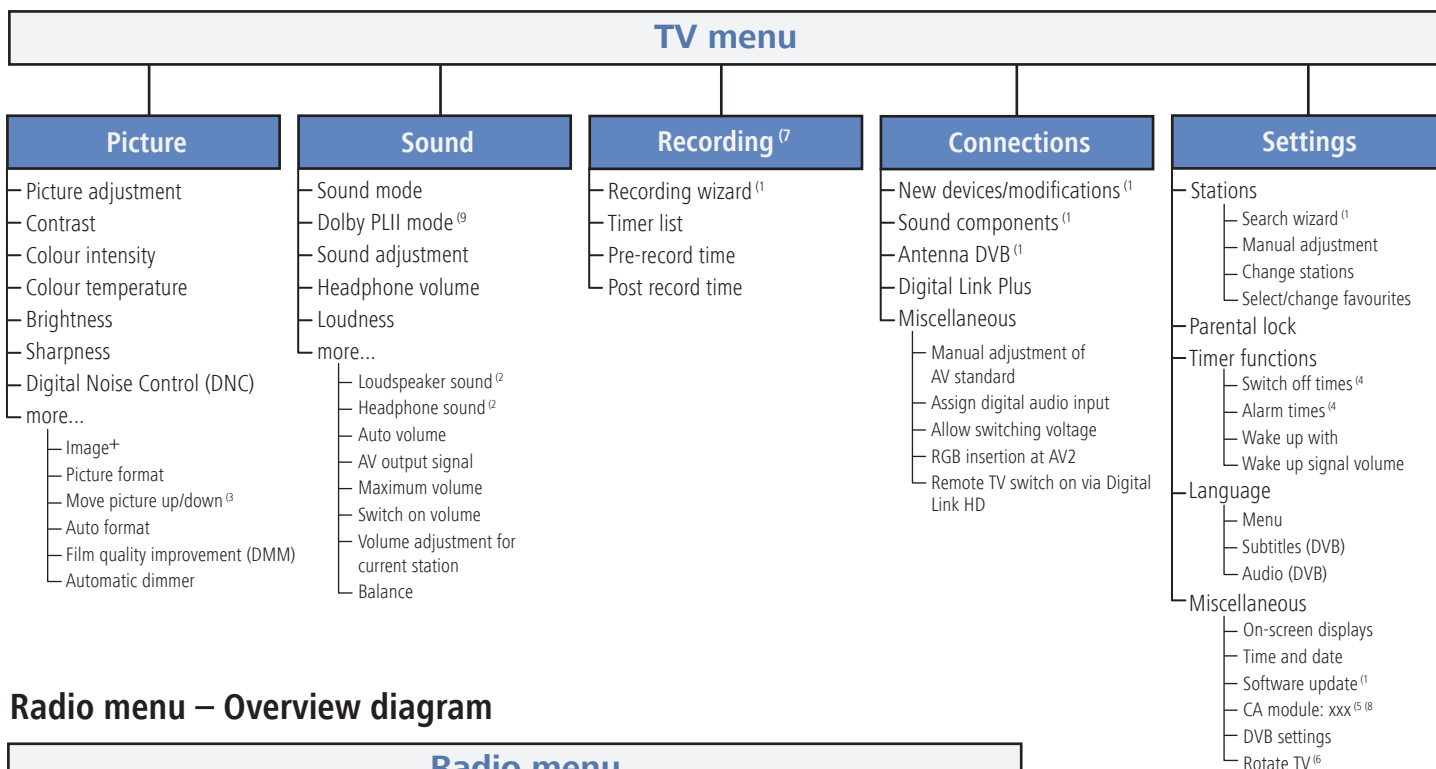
TV menu

Picture
Picture adjustment
Contrast
Colour intensity
Colour temperature
Brightness
Sharpness
Digital Noise Control (DNC)
more...
Image+
Picture format
Move picture up/down $^{(3}$
Auto format
Film quality improvement (DMM)
Automatic dimmer

Sound
Sound mode
Dolby PLII mode $^{(9}$
Sound adjustment
Headphone volume
Loudness
more...
Loudspeaker sound $^{(2}$
Headphone sound $^{(2}$
Auto volume
AV output signal
Maximum volume
Switch on volume
Volume adjustment for current station
Balance

Recording $^{(7}$
Recording wizard $^{(1}$
Timer list
Pre-record time
Post record time

Connections
New devices/modifications $^{(1}$
Sound components $^{(1}$
Antenna DVB $^{(1}$
Digital Link Plus
Miscellaneous
Manual adjustment of AV standard
Assign digital audio input
Allow switching voltage
RGB insertion at AV2
Remote TV switch on via Digital Link HD

Settings
Stations
Search wizard $^{(1}$
Manual adjustment
Change stations
Select/change favourites
Parental lock
Timer functions
Switch off times $^{(4}$
Alarm times $^{(4}$
Wake up with
Wake up signal volume
Language
Menu
Subtitles (DVB)
Audio (DVB)
Miscellaneous
On-screen displays
Time and date
Software update $^{(1}$
CA module: xxx $^{(5\ (8}$
DVB settings
Rotate TV $^{(6}$

Radio menu – Overview diagram

Radio menu